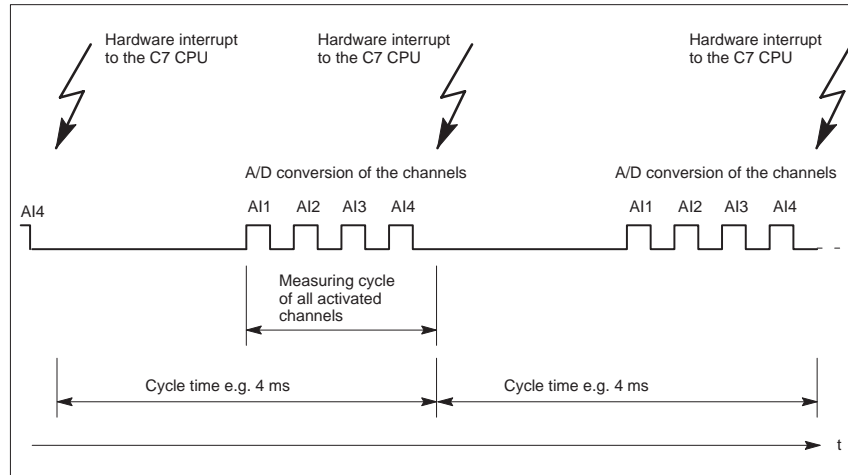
Hardware interrupt to the C7 CPU

Hardware interrupt to the C7 CPU

Hardware interrupt to the C7 CPU

A/D conversion of the channels

A/D conversion of the channels

AI4

AI1 AI2 AI3 AI4

AI1 AI2 AI3 AI4

Measuring cycle of all activated channels

Cycle time e.g. 4 ms

Cycle time e.g. 4 ms

t